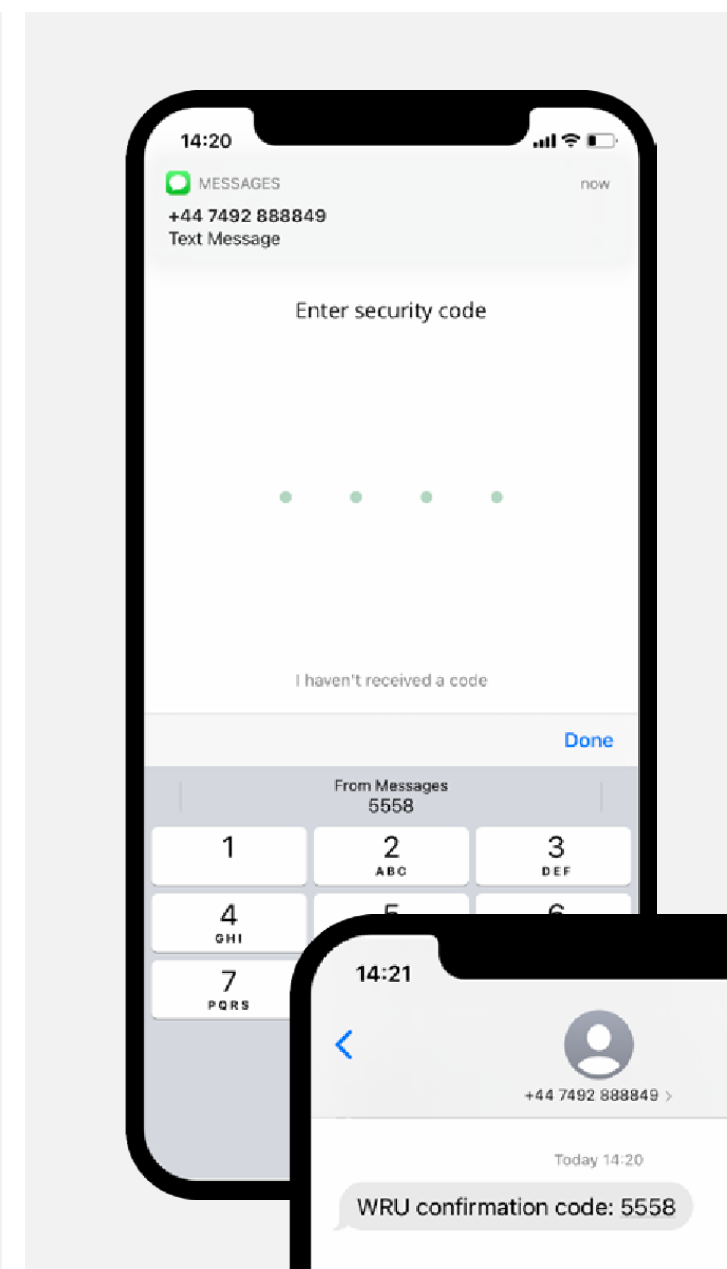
14:20

MESSAGES now
+44 7492 888849
Text Message

Enter security code

I haven't received a code

Done

From Messages
5558

1
2 ABC
3 DEF
4 GHI
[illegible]
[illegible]
7 PQRS

14:21

<

+44 7492 888849 >

Today 14:20

WRU confirmation code: 5558